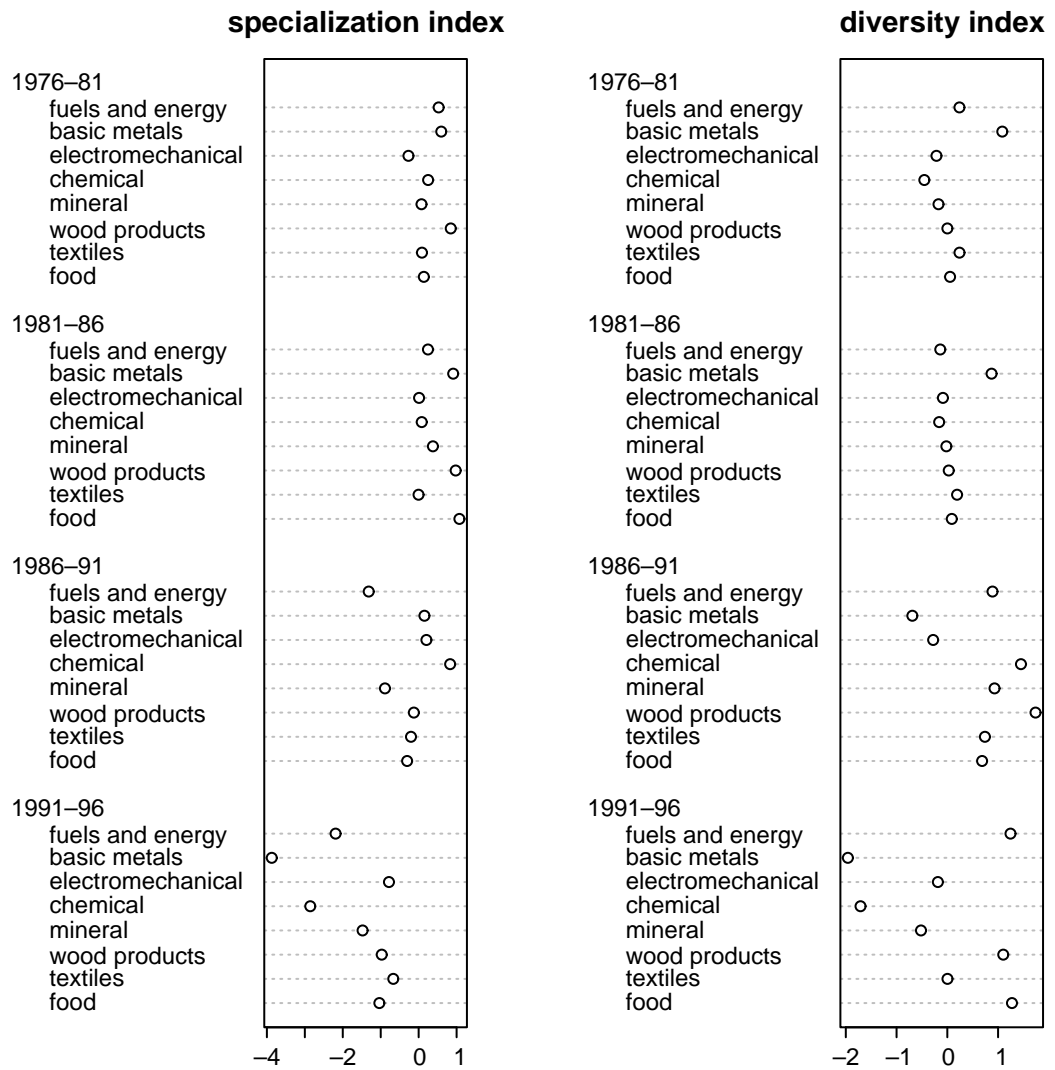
specialization index

1976–81
fuels and energy
basic metals
electromechanical
chemical
mineral
wood products
textiles
food

1981–86
fuels and energy
basic metals
electromechanical
chemical
mineral
wood products
textiles
food

1986–91
fuels and energy
basic metals
electromechanical
chemical
mineral
wood products
textiles
food

1991–96
fuels and energy
basic metals
electromechanical
chemical
mineral
wood products
textiles
food

−4 −2 0 1

diversity index

1976–81
fuels and energy
basic metals
electromechanical
chemical
mineral
wood products
textiles
food

1981–86
fuels and energy
basic metals
electromechanical
chemical
mineral
wood products
textiles
food

1986–91
fuels and energy
basic metals
electromechanical
chemical
mineral
wood products
textiles
food

1991–96
fuels and energy
basic metals
electromechanical
chemical
mineral
wood products
textiles
food

−2 −1 0 1